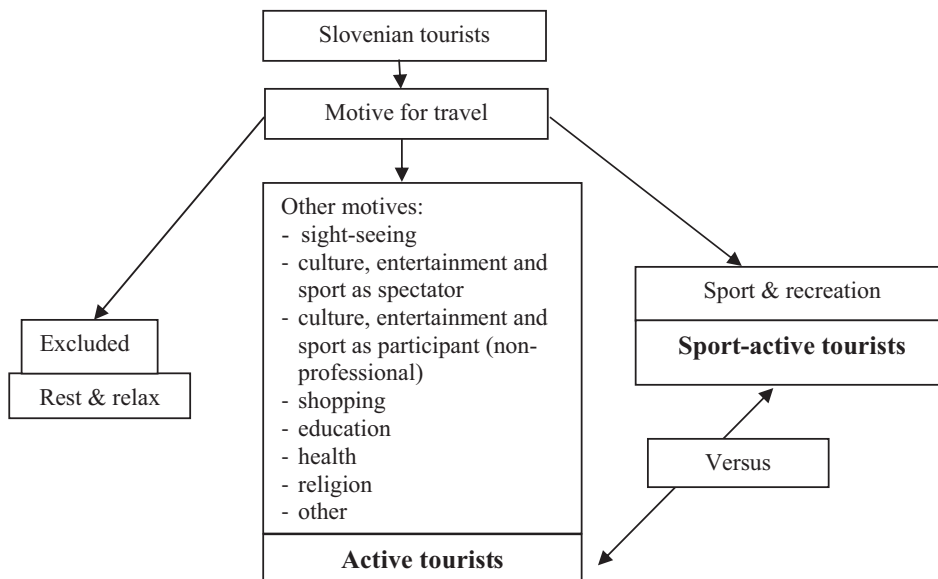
Slovenian tourists

Motive for travel

Excluded

Rest & relax

Other motives:
- sight-seeing
- culture, entertainment and sport as spectator
- culture, entertainment and sport as participant (non-professional)
- shopping
- education
- health
- religion
- other

Active tourists

Sport & recreation

Sport-active tourists

Versus